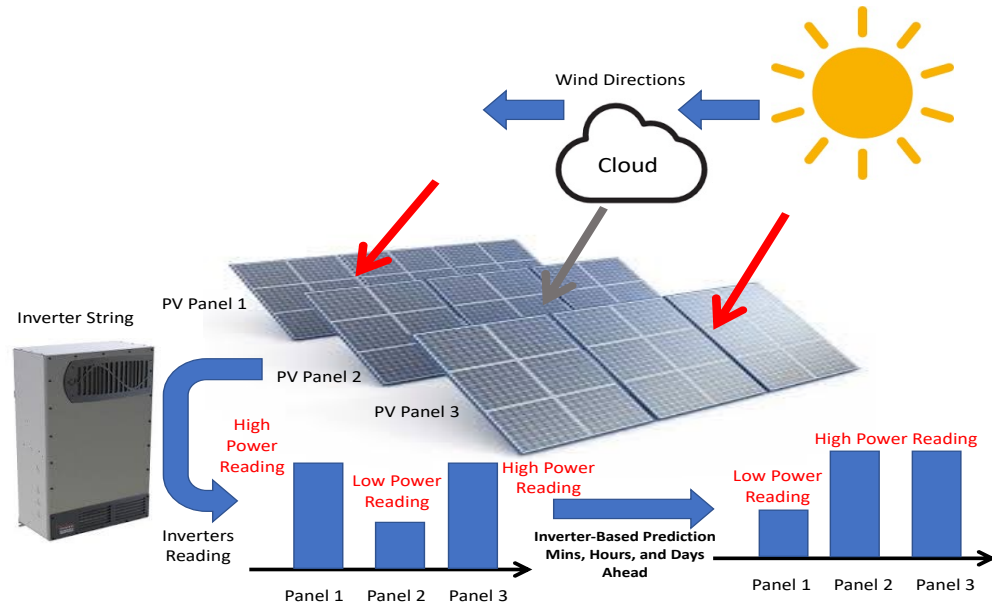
Wind Directions

Cloud

Inverter String

PV Panel 1

PV Panel 2

PV Panel 3

High Power Reading

Low Power Reading

High Power Reading

Inverters Reading

Panel 1 Panel 2 Panel 3

Inverter-Based Prediction Mins, Hours, and Days Ahead

Low Power Reading

High Power Reading

Panel 1 Panel 2 Panel 3